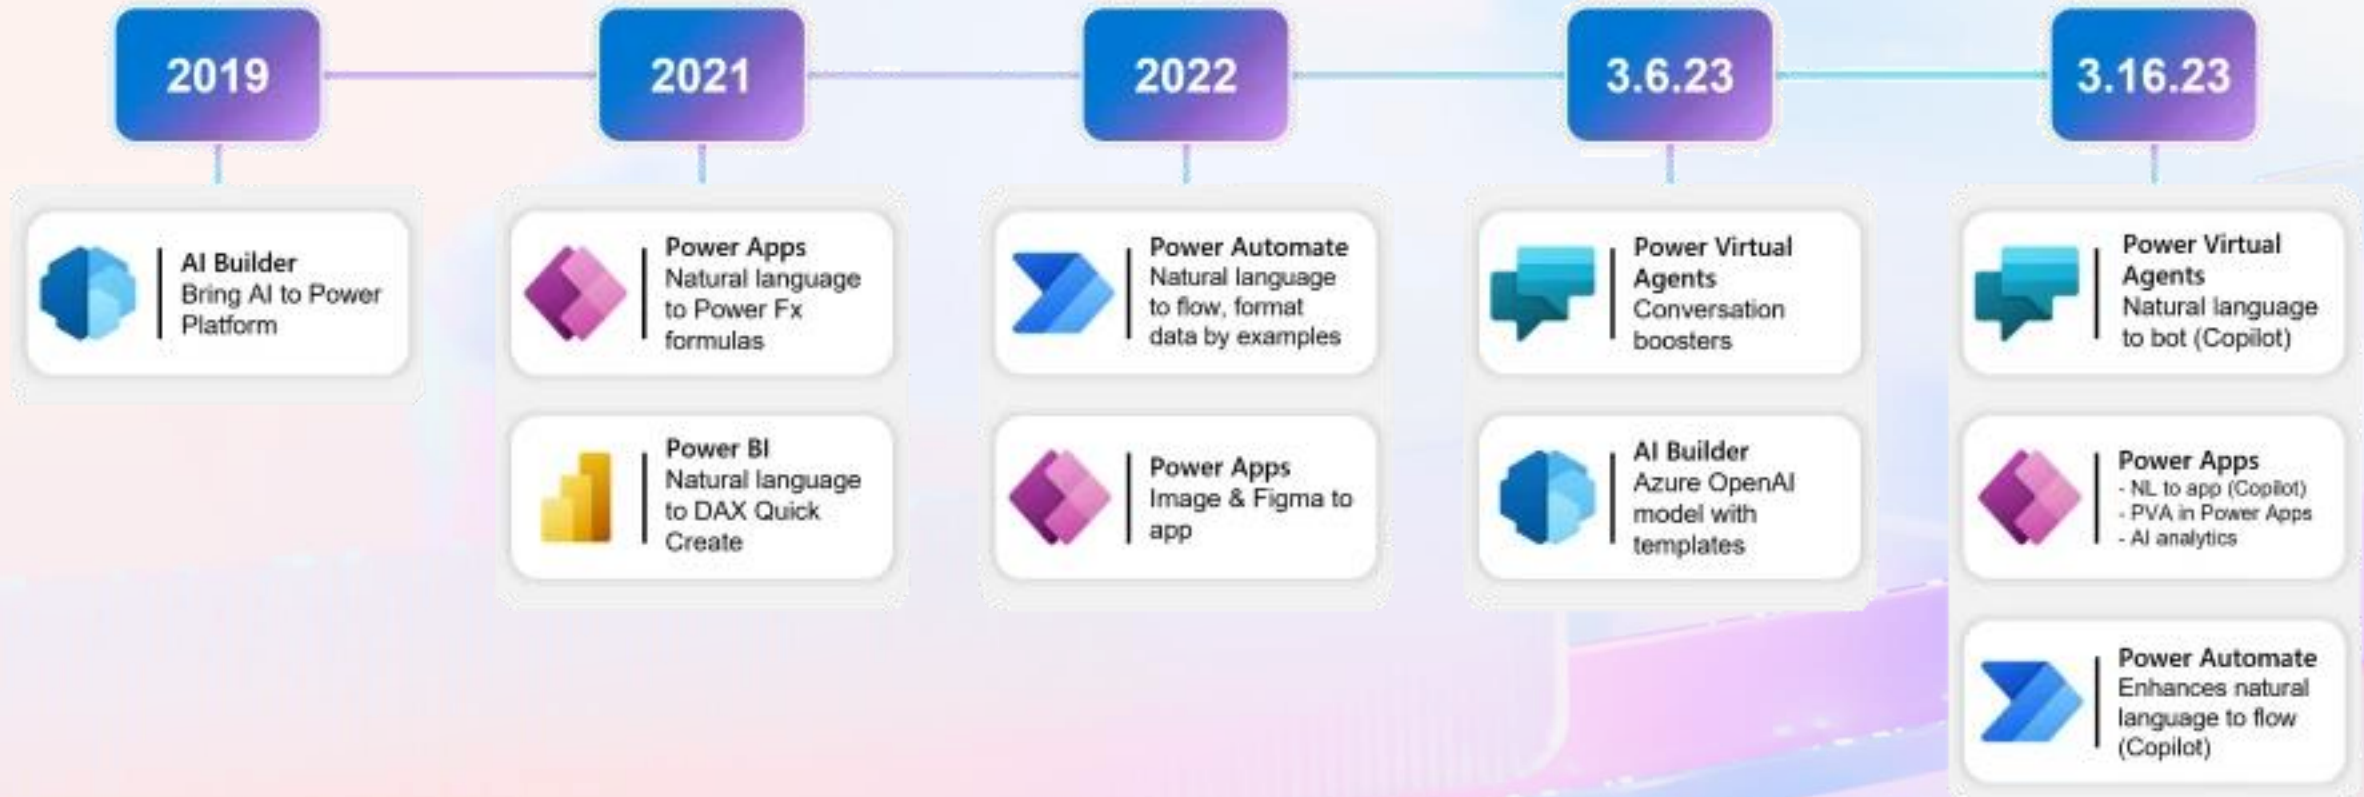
2019

AI Builder
Bring AI to Power Platform

2021

Power Apps
Natural language to Power Fx formulas

Power BI
Natural language to DAX Quick Create

2022

Power Automate
Natural language to flow, format data by examples

Power Apps
Image & Figma to app

3.6.23

Power Virtual Agents
Conversation boosters

AI Builder
Azure OpenAI model with templates

3.16.23

Power Virtual Agents
Natural language to bot (Copilot)

Power Apps
- NL to app (Copilot)
- PVA in Power Apps
- AI analytics

Power Automate
Enhances natural language to flow (Copilot)